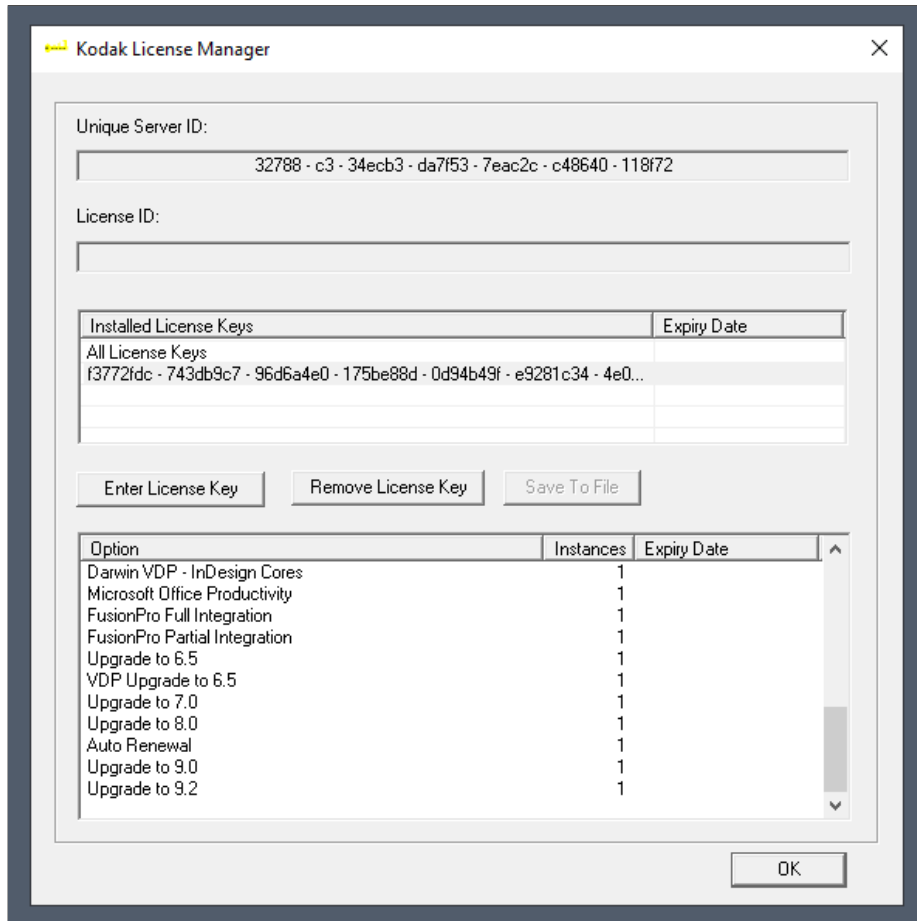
Kodak License Manager

Unique Server ID:

32788 - c3 - 34ecb3 - da7f53 - 7eac2c - c48640 - 118f72

License ID:

| Installed License Keys | Expiry Date |
|---|---|
| All License Keys | |
| f3772fdc - 743db9c7 - 96d6a4e0 - 175be88d - 0d94b49f - e9281c34 - 4e0... | |

Enter License Key
Remove License Key
Save To File

| Option | Instances | Expiry Date |
|---|---|---|
| Darwin VDP - InDesign Cores | 1 | |
| Microsoft Office Productivity | 1 | |
| FusionPro Full Integration | 1 | |
| FusionPro Partial Integration | 1 | |
| Upgrade to 6.5 | 1 | |
| VDP Upgrade to 6.5 | 1 | |
| Upgrade to 7.0 | 1 | |
| Upgrade to 8.0 | 1 | |
| Auto Renewal | 1 | |
| Upgrade to 9.0 | 1 | |
| Upgrade to 9.2 | 1 | |

OK